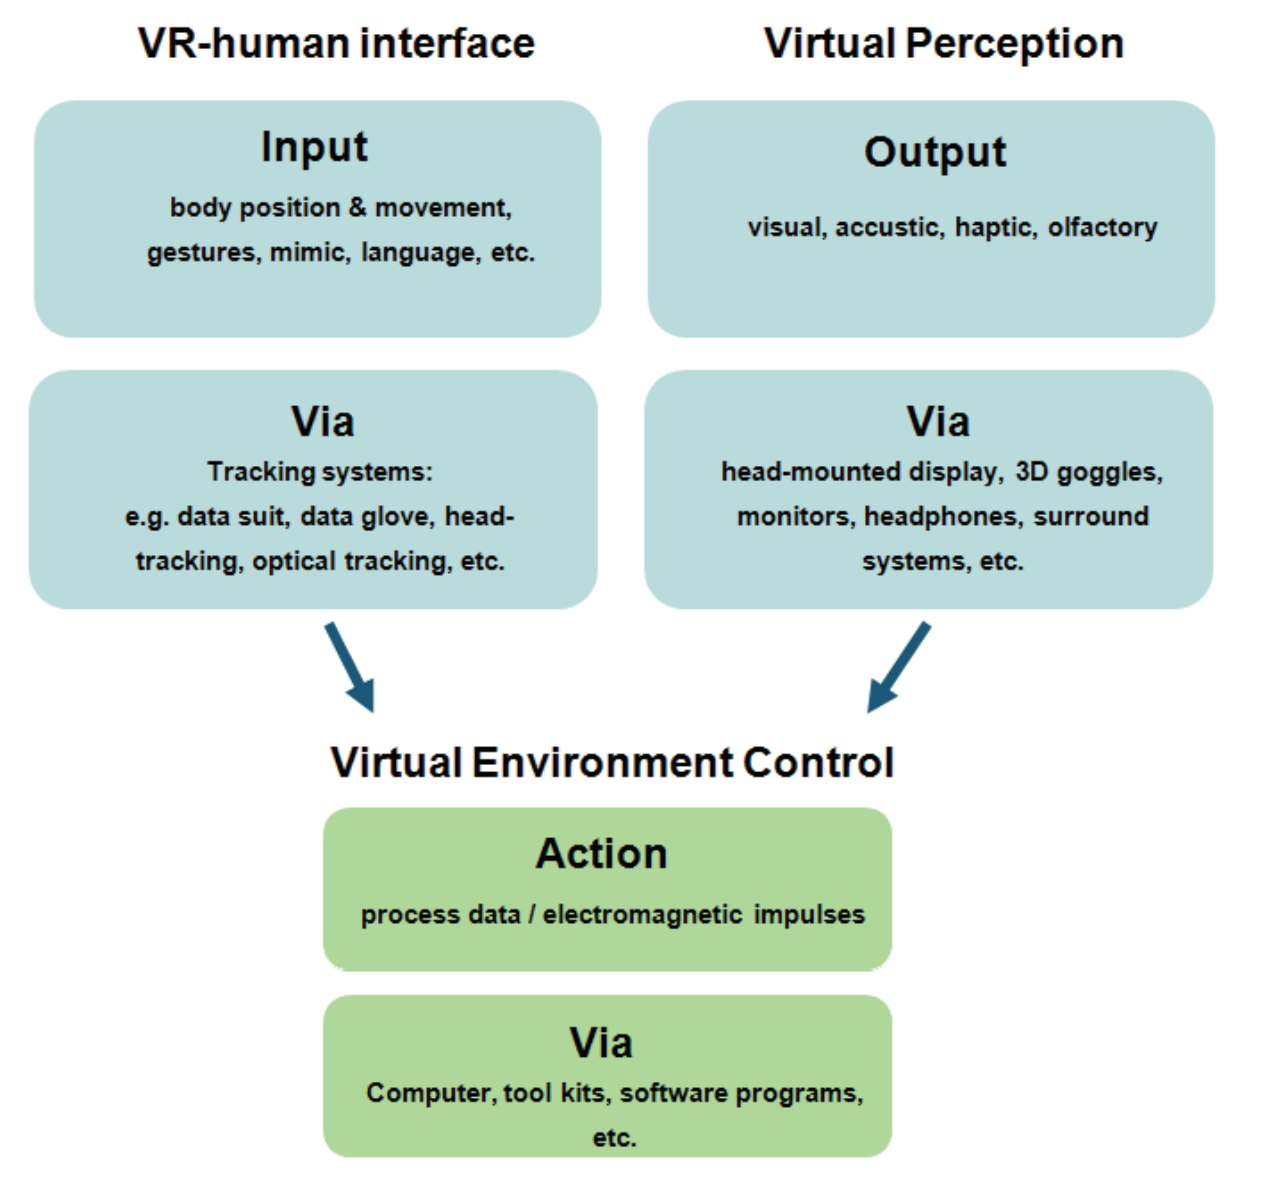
VR-human interface

Input
body position & movement, gestures, mimic, language, etc.

Via
Tracking systems:
e.g. data suit, data glove, head-tracking, optical tracking, etc.

Virtual Perception

Output
visual, accustic, haptic, olfactory

Via
head-mounted display, 3D goggles, monitors, headphones, surround systems, etc.

Virtual Environment Control

Action
process data / electromagnetic impulses

Via
Computer, tool kits, software programs, etc.